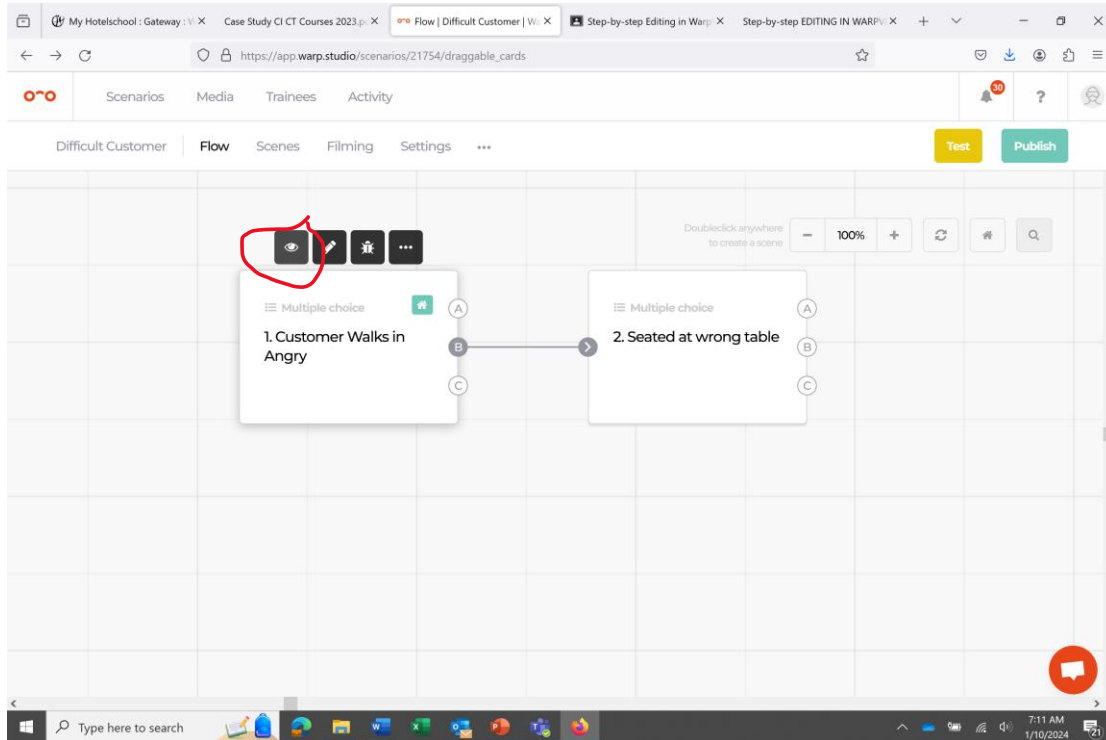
My Hotelschool : Gateway : V ×   Case Study CI CT Courses 2023.p ×   Flow | Difficult Customer | W ×   Step-by-step Editing in Warp ×   Step-by-step EDITING IN WARPV ×

https://app.warp.studio/scenarios/21754/draggable_cards

Scenarios   Media   Trainees   Activity

30

?

Difficult Customer   Flow   Scenes   Filming   Settings   •••

Test   Publish

Doubleclick anywhere to create a scene

100%

Multiple choice

1. Customer Walks in Angry

A
B
C

Multiple choice

2. Seated at wrong table

A
B
C

Type here to search

7:11 AM
1/10/2024

21